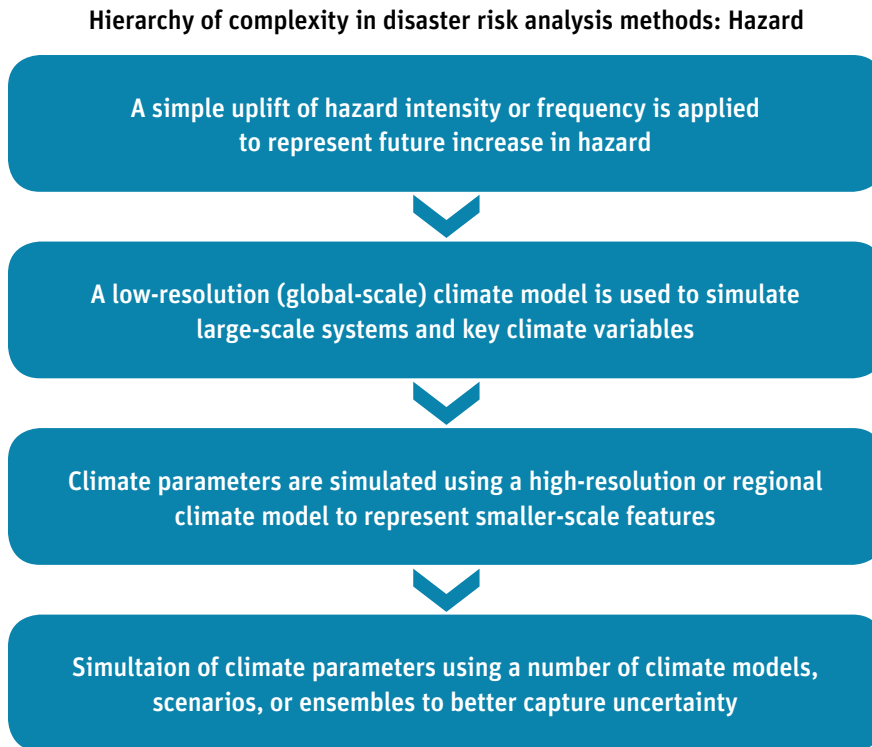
Hierarchy of complexity in disaster risk analysis methods: Hazard

A simple uplift of hazard intensity or frequency is applied to represent future increase in hazard

A low-resolution (global-scale) climate model is used to simulate large-scale systems and key climate variables

Climate parameters are simulated using a high-resolution or regional climate model to represent smaller-scale features

Simultaion of climate parameters using a number of climate models, scenarios, or ensembles to better capture uncertainty